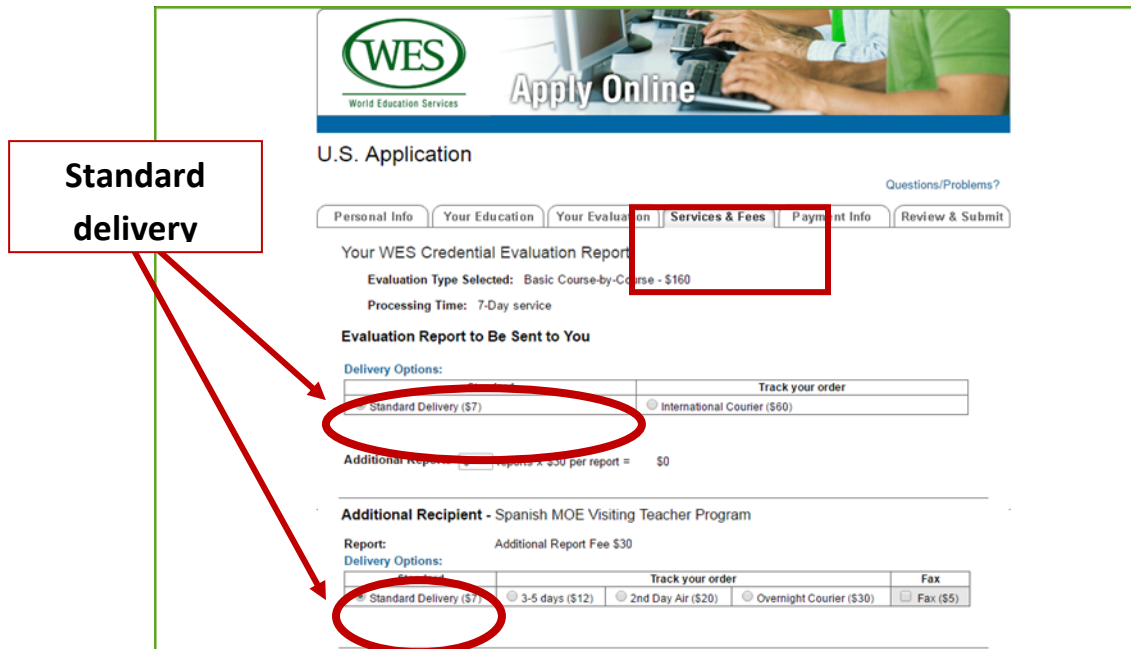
WES
World Education Services
Apply Online

Standard delivery

U.S. Application

Questions/Problems?

Personal Info | Your Education | Your Evaluation | Services & Fees | Payment Info | Review & Submit

Your WES Credential Evaluation Report

Evaluation Type Selected: Basic Course-by-Course - $160

Processing Time: 7-Day service

Evaluation Report to Be Sent to You

Delivery Options:

| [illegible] | Track your order |
|---|---|
| Standard Delivery ($7) | International Courier ($60) |

Additional Repor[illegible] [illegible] reports x $30 per report = $0

Additional Recipient - Spanish MOE Visiting Teacher Program

Report: Additional Report Fee $30

Delivery Options:

| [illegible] | Track your order | | | Fax |
|---|---|---|---|---|
| Standard Delivery ($7) | 3-5 days ($12) | 2nd Day Air ($20) | Overnight Courier ($30) | Fax ($5) |